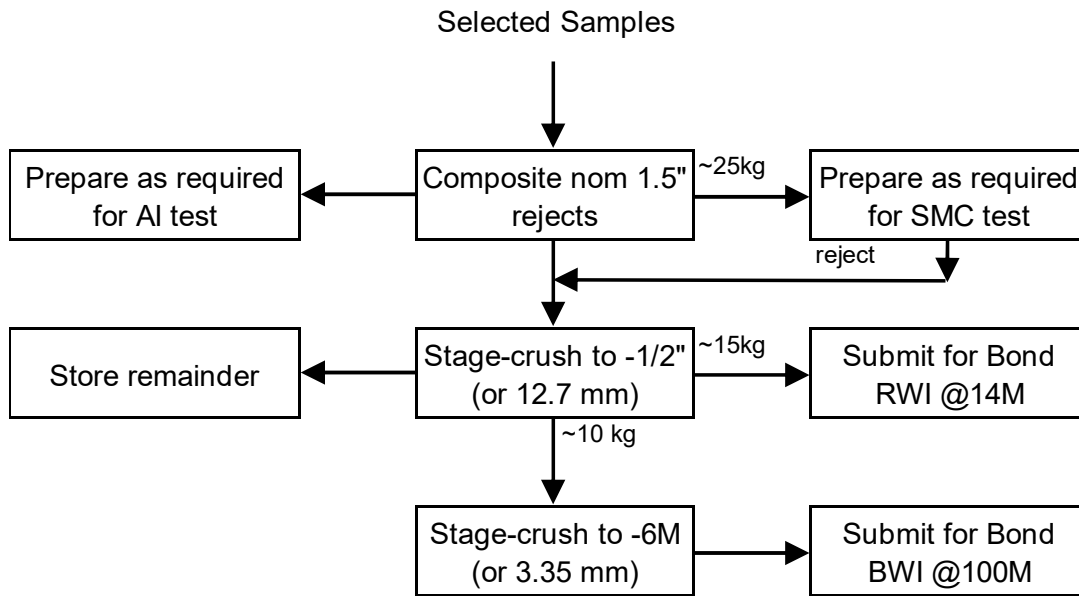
Selected Samples

Prepare as required for AI test

Composite nom 1.5" rejects

~25kg

Prepare as required for SMC test

reject

Store remainder

Stage-crush to -1/2" (or 12.7 mm)

~15kg

Submit for Bond RWI @14M

~10 kg

Stage-crush to -6M (or 3.35 mm)

Submit for Bond BWI @100M